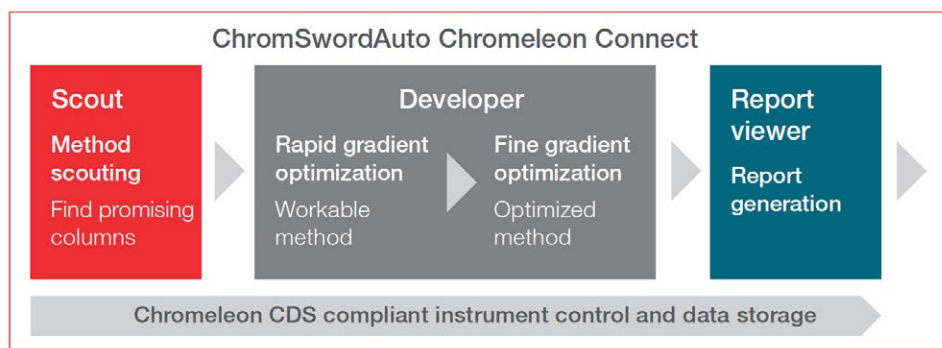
ChromSwordAuto Chromeleon Connect

Scout

Method scouting

Find promising columns

Developer

Rapid gradient optimization

Workable method

Fine gradient optimization

Optimized method

Report viewer

Report generation

Chromeleon CDS compliant instrument control and data storage